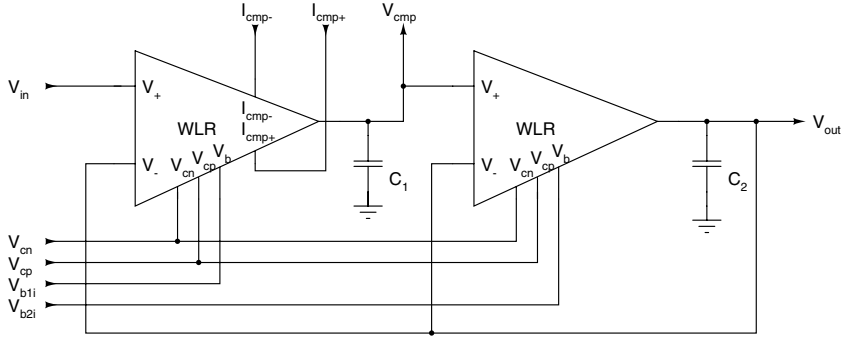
$I_{cmp-}$ $I_{cmp+}$ $V_{cmp}$

$V_{in}$

$V_+$

$I_{cmp-}$
$I_{cmp+}$

WLR

$V_-$ $V_{cn}$ $V_{cp}$ $V_b$

$C_1$

$V_+$

WLR

$V_-$ $V_{cn}$ $V_{cp}$ $V_b$

$C_2$

$V_{out}$

$V_{cn}$
$V_{cp}$
$V_{b1i}$
$V_{b2i}$